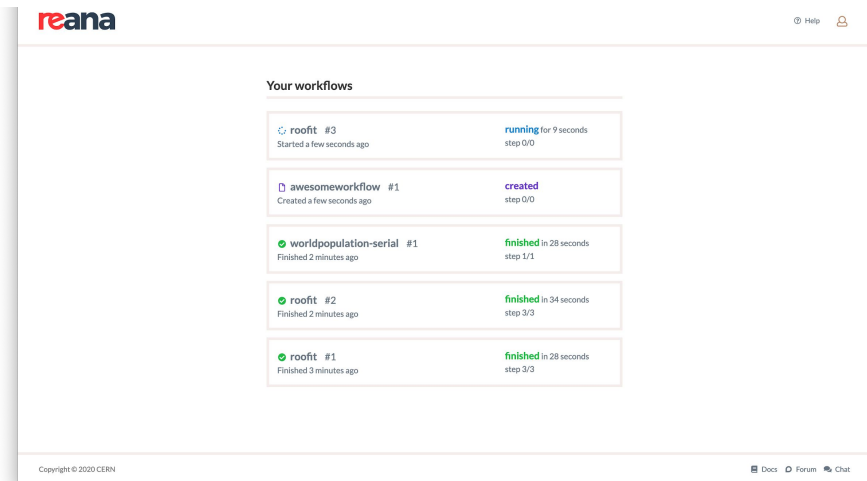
reana

Help

Your workflows

roofit #3
Started a few seconds ago
running for 9 seconds
step 0/0

awesomeworkflow #1
Created a few seconds ago
created
step 0/0

worldpopulation-serial #1
Finished 2 minutes ago
finished in 28 seconds
step 1/1

roofit #2
Finished 2 minutes ago
finished in 34 seconds
step 3/3

roofit #1
Finished 3 minutes ago
finished in 28 seconds
step 3/3

Copyright © 2020 CERN

Docs Forum Chat